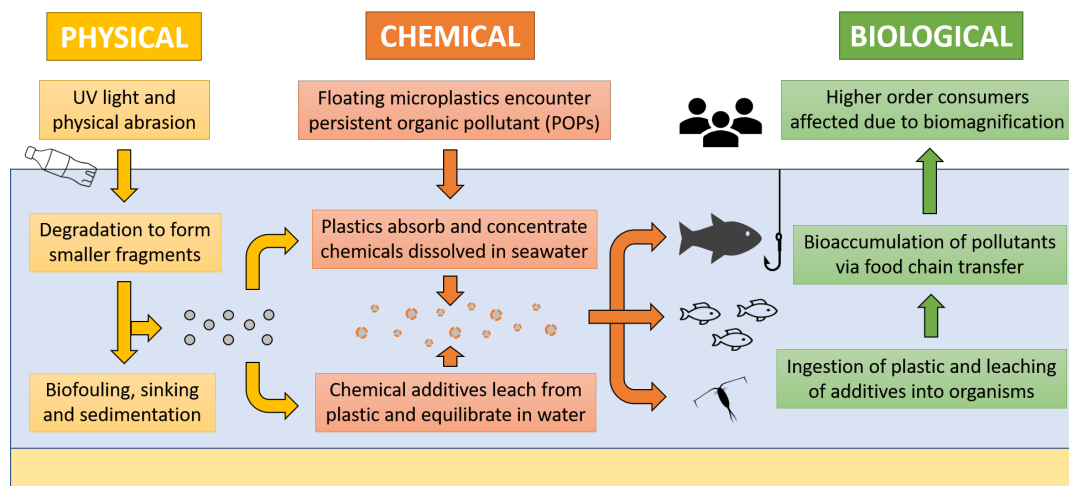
PHYSICAL

UV light and physical abrasion

Degradation to form smaller fragments

Biofouling, sinking and sedimentation

CHEMICAL

Floating microplastics encounter persistent organic pollutant (POPs)

Plastics absorb and concentrate chemicals dissolved in seawater

Chemical additives leach from plastic and equilibrate in water

BIOLOGICAL

Higher order consumers affected due to biomagnification

Bioaccumulation of pollutants via food chain transfer

Ingestion of plastic and leaching of additives into organisms